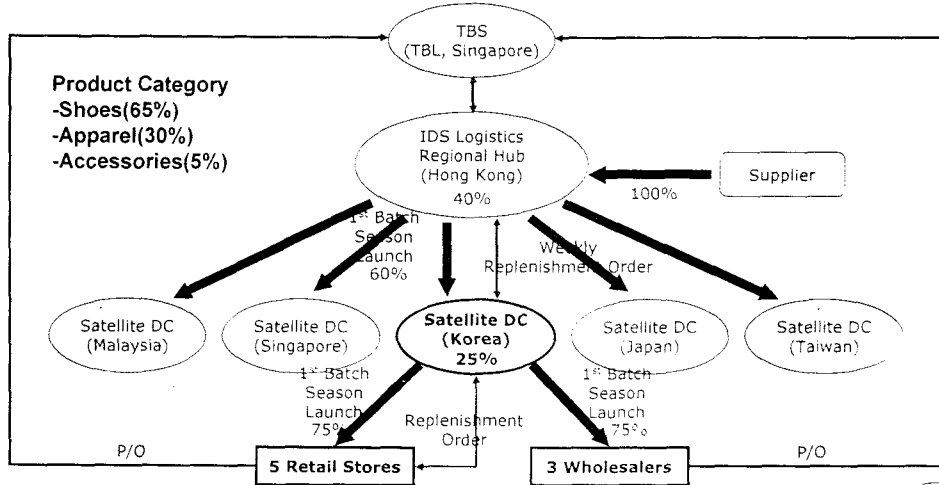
TBS
(TBL, Singapore)

Product Category
-Shoes(65%)
-Apparel(30%)
-Accessories(5%)

IDS Logistics
Regional Hub
(Hong Kong)
40%

Supplier

100%

1st Batch
Season
Launch
60%

Weekly
Replenishment Order

Satellite DC
(Malaysia)

Satellite DC
(Singapore)

Satellite DC
(Korea)
25%

Satellite DC
(Japan)

Satellite DC
(Taiwan)

1st Batch
Season
Launch
75%

Replenishment
Order

1st Batch
Season
Launch
75%

P/O

5 Retail Stores

3 Wholesalers

P/O